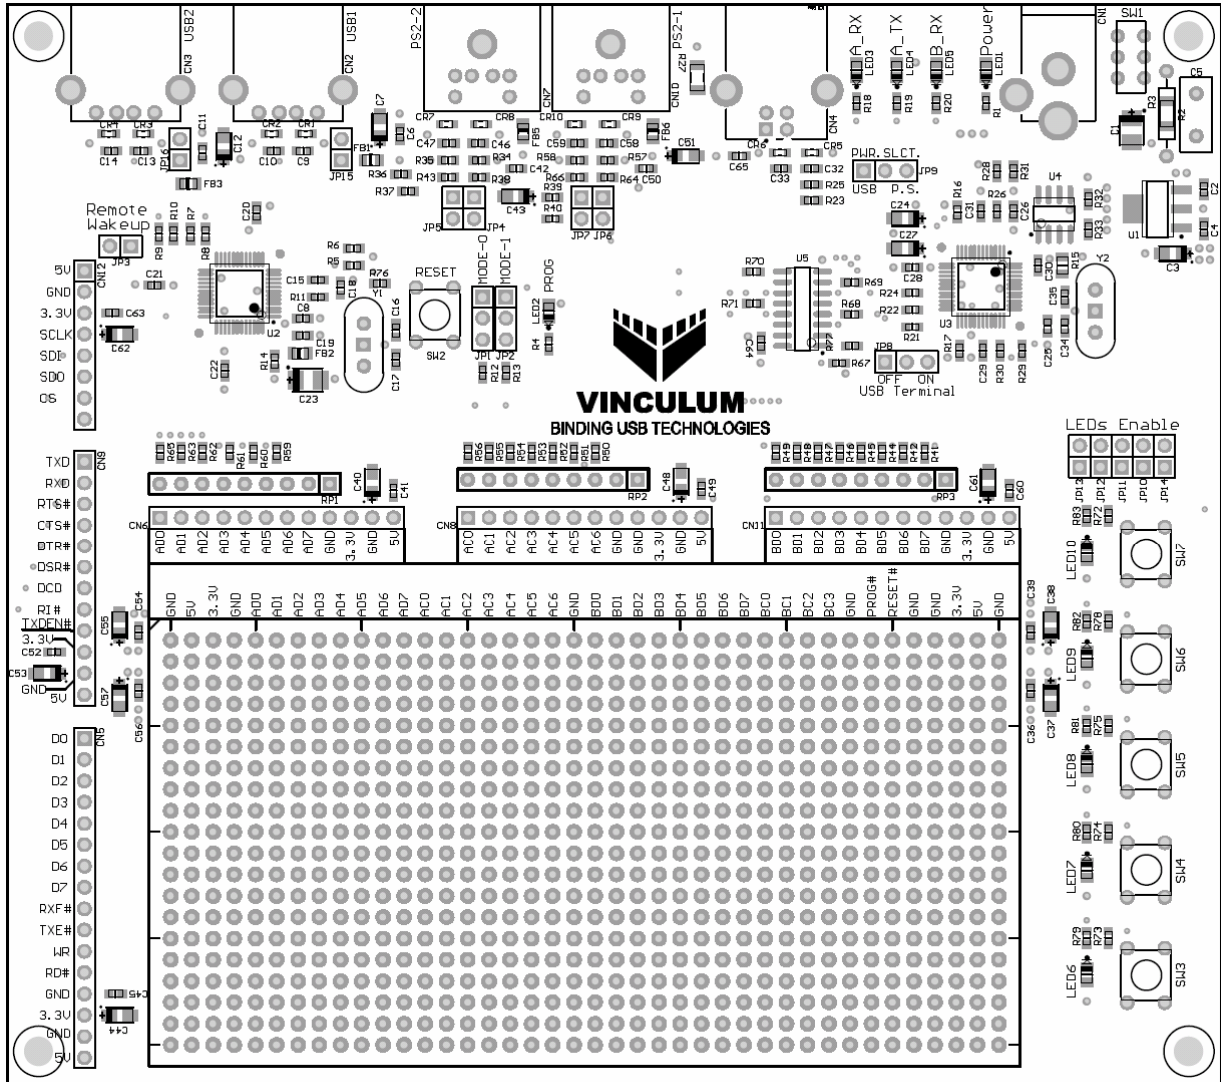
CN3 USB2
CN2 USB1
PS2-2
PS2-1
CN7
CN10
R27
CN4
A_RX LED3
A_TX LED4
B_RX LED5
Power LED1
CN1
SW1
C5
R3
R2
C1
CR4 CR3 C11 CR2 CR1 C7
C14 C13 C12 C10 C9 C6
JP16 FB3 JP15 FB1 R36 R37
CR7 CR8 CR10 CR9
C47 C46 FB5 C59 C58 FB6 C51
R35 R34 R58 R57
R43 R38 R42 R66 R64 C50
C43 R39 R40
JP5 JP4 JP7 JP6
CR6 CR5
C65 C33 C32
R25 R23
PWR.SLCT.
USB P.S. JP9
R18 R19 R20 R1
R28 R31 R16 R26 C31 C26 U4 R32 R33 C2 C4 U1 C3
C24 C27
Remote Wakeup
JP3
R9 R10 R7 R8 C20
CN12
5V
GND
3.3V
SCLK
SDI
SDO
CS
C21 C63 C62
U2
R6 R5 R76 C15 R11 C18 C8 C19 FB2 Y1 C16 C17 C22 R14 C23
RESET
SW2
MODE-0 MODE-1
JP1 JP2
LED2 PROG
R4 R12 R13
R70 U5 R69 R71 R68 R24 R22 C64 R21 R77 R67
JP8
OFF ON
USB Terminal
U3 C28 C30 R15 Y2 C35 C34 C25 C29 R30 R29 R17
VINCULUM
BINDING USB TECHNOLOGIES
LEDs Enable
JP13 JP12 JP11 JP10 JP14
CN9
TXD
RXD
RTS#
CTS#
DTR#
DSR#
DCD
RI#
TXDEN#
3.3V
GND
5V
C52 C53 C55 C54 C57 C56
R65 R63 R62 R61 R60 R59 RP1 C40 C41
R56 R55 R54 R53 R52 R51 R50 RP2 C48 C49
R49 R48 R47 R46 R45 R44 R42 R41 RP3 C61 C60
CN6
AD0 AD1 AD2 AD3 AD4 AD5 AD6 AD7 GND 3.3V GND 5V
CN8
AC0 AC1 AC2 AC3 AC4 AC5 AC6 GND GND 3.3V GND 5V
CN11
BD0 BD1 BD2 BD3 BD4 BD5 BD6 BD7 GND 3.3V GND 5V
GND 5V 3.3V GND AD0 AD1 AD2 AD3 AD4 AD5 AD6 AD7 AC0 AC1 AC2 AC3 AC4 AC5 AC6 GND BD0 BD1 BD2 BD3 BD4 BD5 BD6 BD7 BC0 BC1 BC2 BC3 GND PROG# RESET# GND GND 3.3V 5V GND
C39 C38 C37 C36
R83 R72 LED10 SW7
R82 R78 LED9 SW6
R81 R75 LED8 SW5
R80 R74 LED7 SW4
R79 R73 LED6 SW3
CN5
D0
D1
D2
D3
D4
D5
D6
D7
RXF#
TXE#
WR
RD#
GND
3.3V
GND
5V
C45 C44